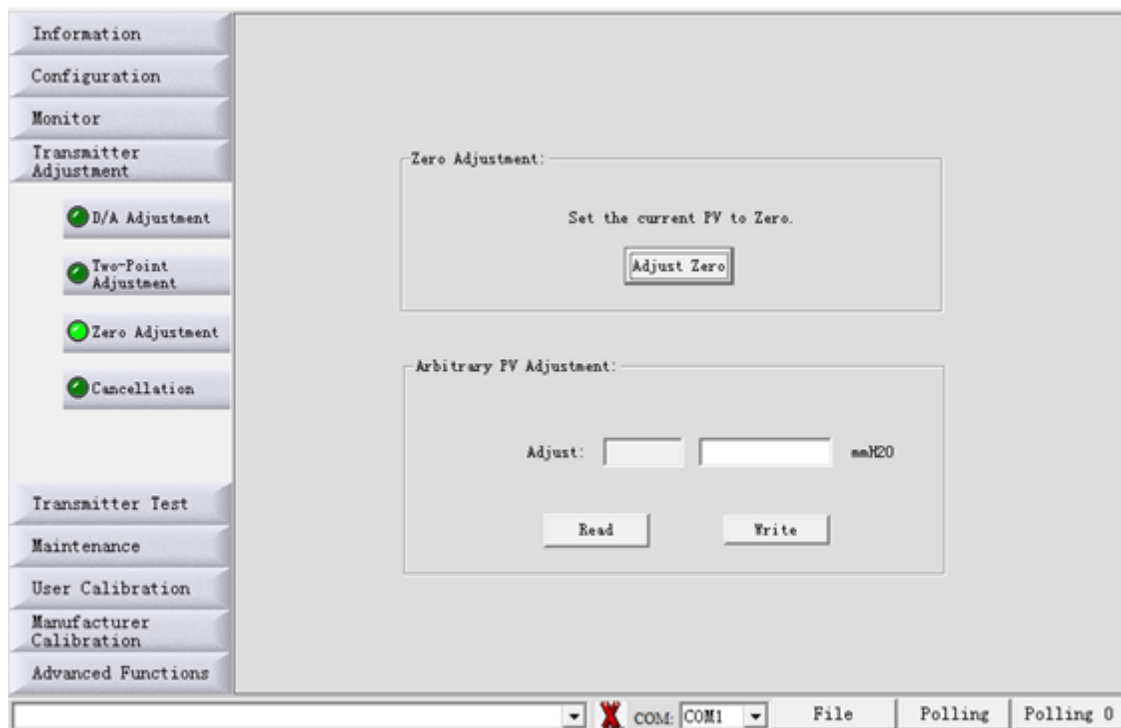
Information
Configuration
Monitor
Transmitter Adjustment
D/A Adjustment
Two-Point Adjustment
Zero Adjustment
Cancellation
Transmitter Test
Maintenance
User Calibration
Manufacturer Calibration
Advanced Functions

Zero Adjustment:
Set the current PV to Zero.
Adjust Zero

Arbitrary PV Adjustment:
Adjust: mmH20
Read
Write

COM: COM1
File
Polling
Polling 0